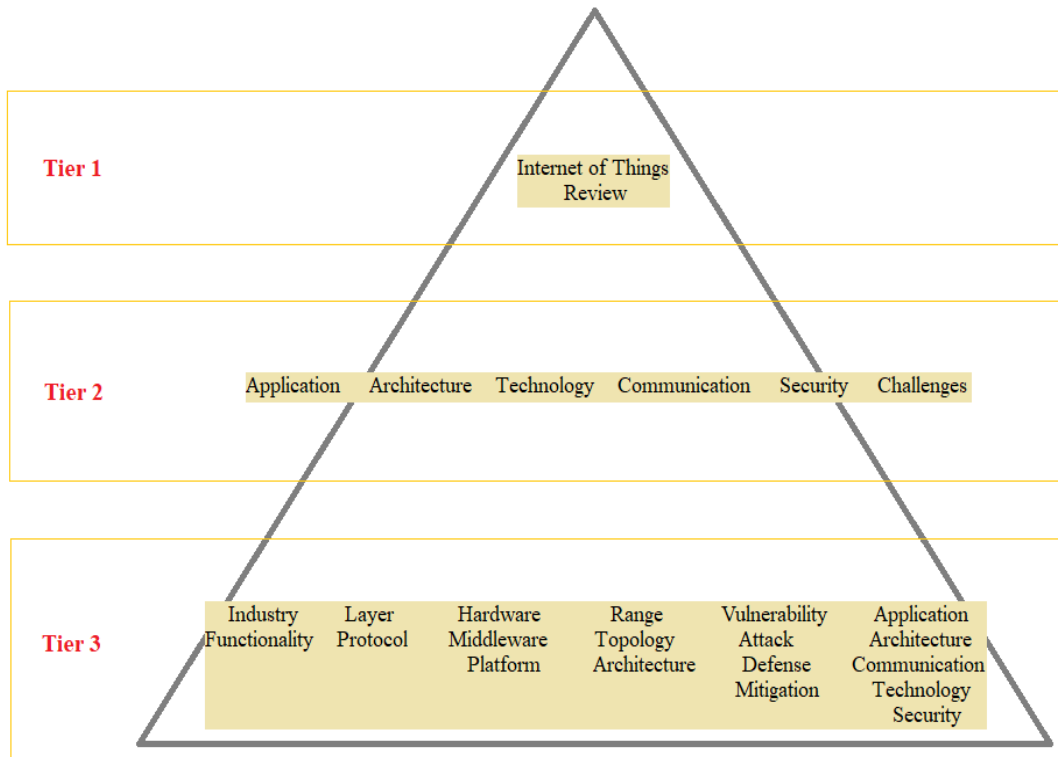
Tier 1

Internet of Things Review

Tier 2

Application Architecture Technology Communication Security Challenges

Tier 3

Industry Functionality

Layer Protocol

Hardware Middleware Platform

Range Topology Architecture

Vulnerability Attack Defense Mitigation

Application Architecture Communication Technology Security